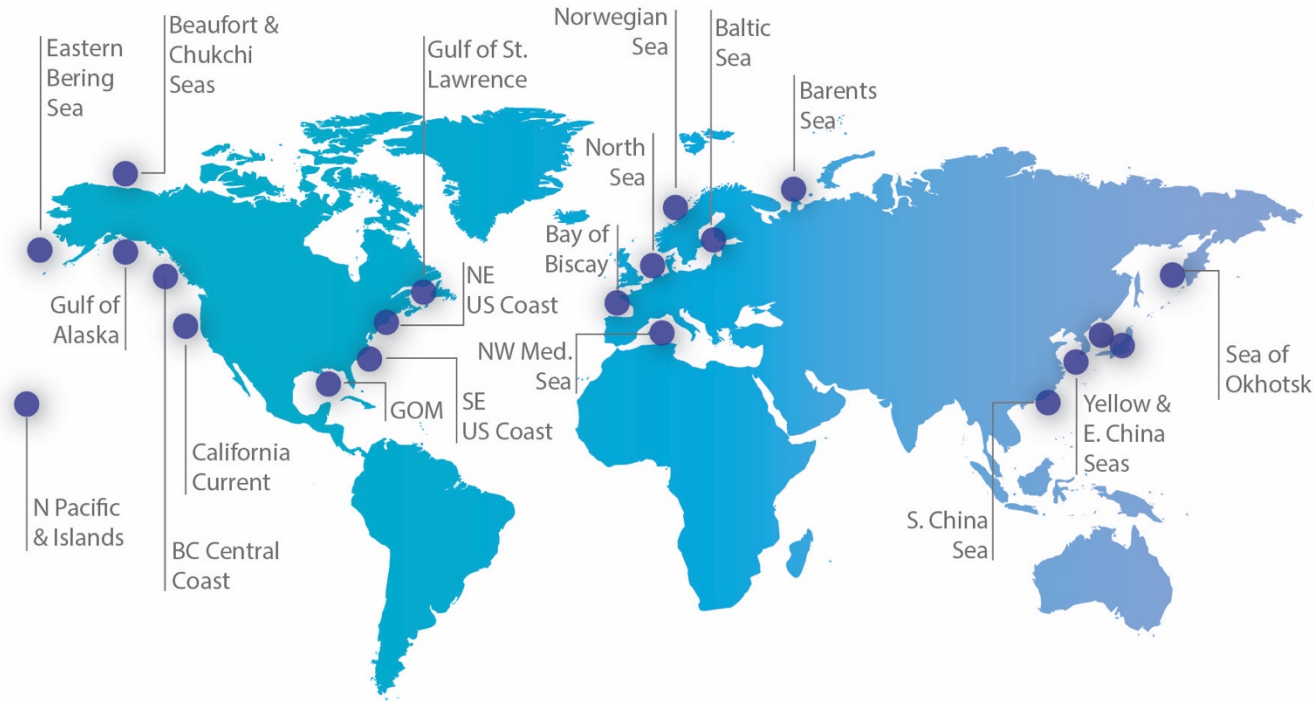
Eastern Bering Sea

Beaufort & Chukchi Seas

Gulf of St. Lawrence

Norwegian Sea

Baltic Sea

Barents Sea

North Sea

Bay of Biscay

NE US Coast

Gulf of Alaska

NW Med. Sea

Sea of Okhotsk

GOM

SE US Coast

Yellow & E. China Seas

California Current

N Pacific & Islands

BC Central Coast

S. China Sea